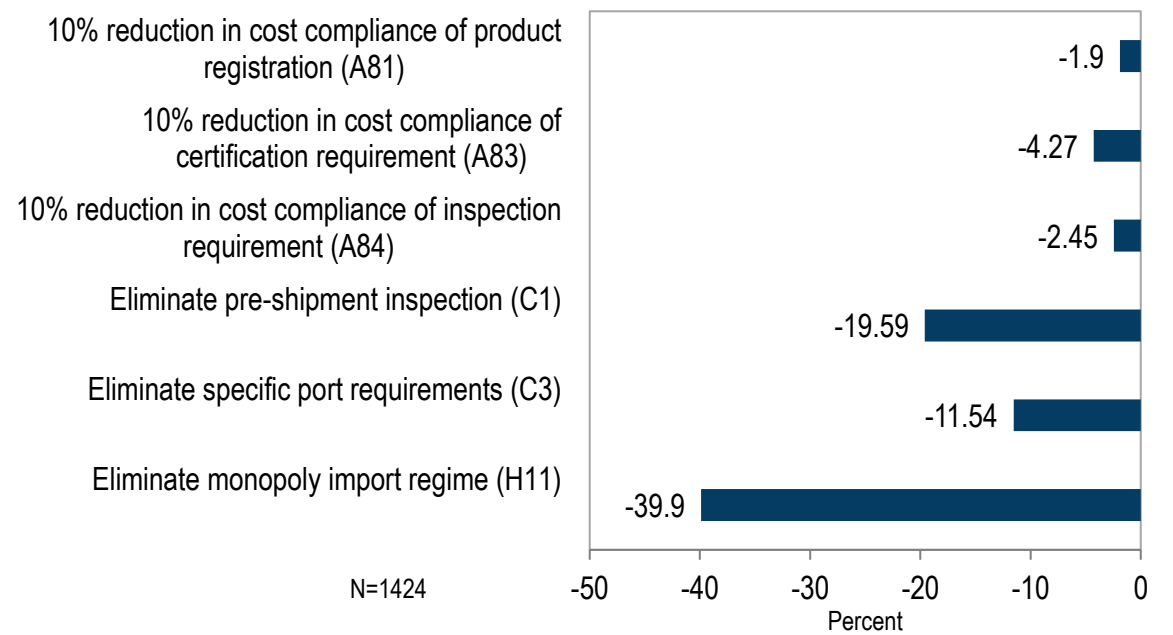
10% reduction in cost compliance of product registration (A81)
-1.9
10% reduction in cost compliance of certification requirement (A83)
-4.27
10% reduction in cost compliance of inspection requirement (A84)
-2.45
Eliminate pre-shipment inspection (C1)
-19.59
Eliminate specific port requirements (C3)
-11.54
Eliminate monopoly import regime (H11)
-39.9

N=1424
-50 -40 -30 -20 -10 0
Percent